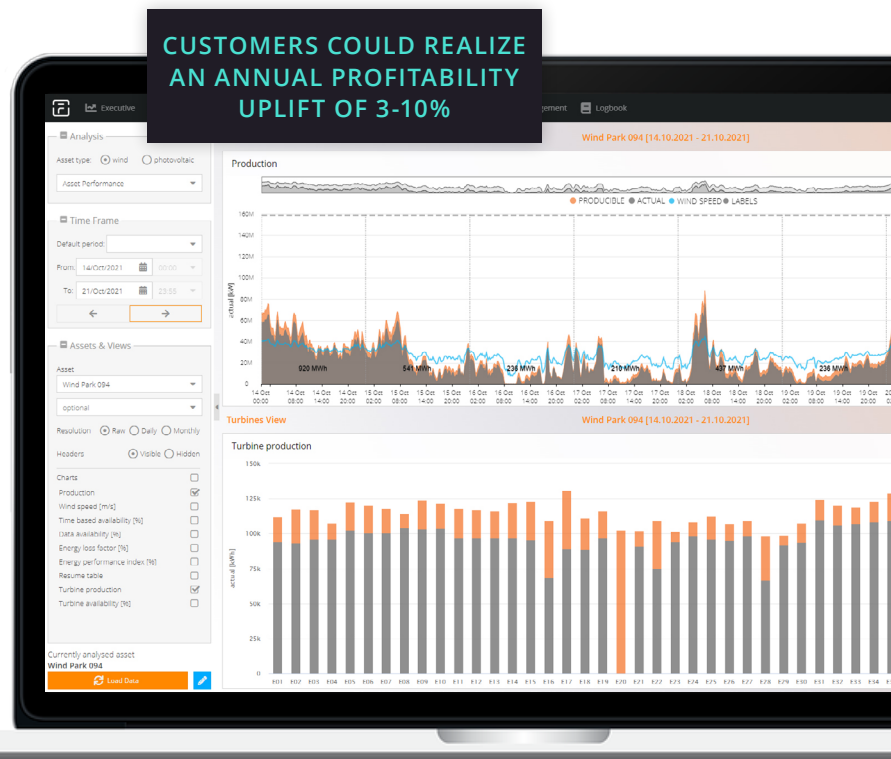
CUSTOMERS COULD REALIZE AN ANNUAL PROFITABILITY UPLIFT OF 3-10%

Executive

gement

Logbook

Analysis

Asset type: wind photovoltaic

Asset Performance

Time Frame

Default period:

From: 14/Oct/2021 00:00

To: 21/Oct/2021 23:55

Assets & Views

Asset

Wind Park 094

optional

Resolution: Raw Daily Monthly

Headers Visible Hidden

Charts

Production

Wind speed [m/s]

Time based availability [%]

Data availability [%]

Energy loss factor [%]

Energy performance index [%]

Resume table

Turbine production

Turbine availability [%]

Currently analysed asset

Wind Park 094

Load Data

Wind Park 094 [14.10.2021 - 21.10.2021]

Production

PRODUCIBLE ACTUAL WIND SPEED LABELS

160M

140M

120M

100M

80M

60M

40M

20M

0

actual [kW]

920 MWh

541 MWh

236 MWh

210 MWh

437 MWh

236 MWh

14 Oct 02:00

14 Oct 08:00

14 Oct 14:00

14 Oct 20:00

15 Oct 02:00

15 Oct 08:00

15 Oct 14:00

15 Oct 20:00

16 Oct 02:00

16 Oct 08:00

16 Oct 14:00

16 Oct 20:00

17 Oct 02:00

17 Oct 08:00

17 Oct 14:00

17 Oct 20:00

18 Oct 02:00

18 Oct 08:00

18 Oct 14:00

18 Oct 20:00

19 Oct 02:00

19 Oct 08:00

19 Oct 14:00

19 Oct 20:00

20 Oct 02:00

Turbines View

Wind Park 094 [14.10.2021 - 21.10.2021]

Turbine production

150k

125k

100k

75k

50k

25k

0

actual [kWh]

E01 E02 E03 E04 E05 E06 E07 E08 E09 E10 E11 E12 E13 E14 E15 E16 E17 E18 E19 E20 E21 E22 E23 E24 E25 E26 E27 E28 E29 E30 E31 E32 E33 E34